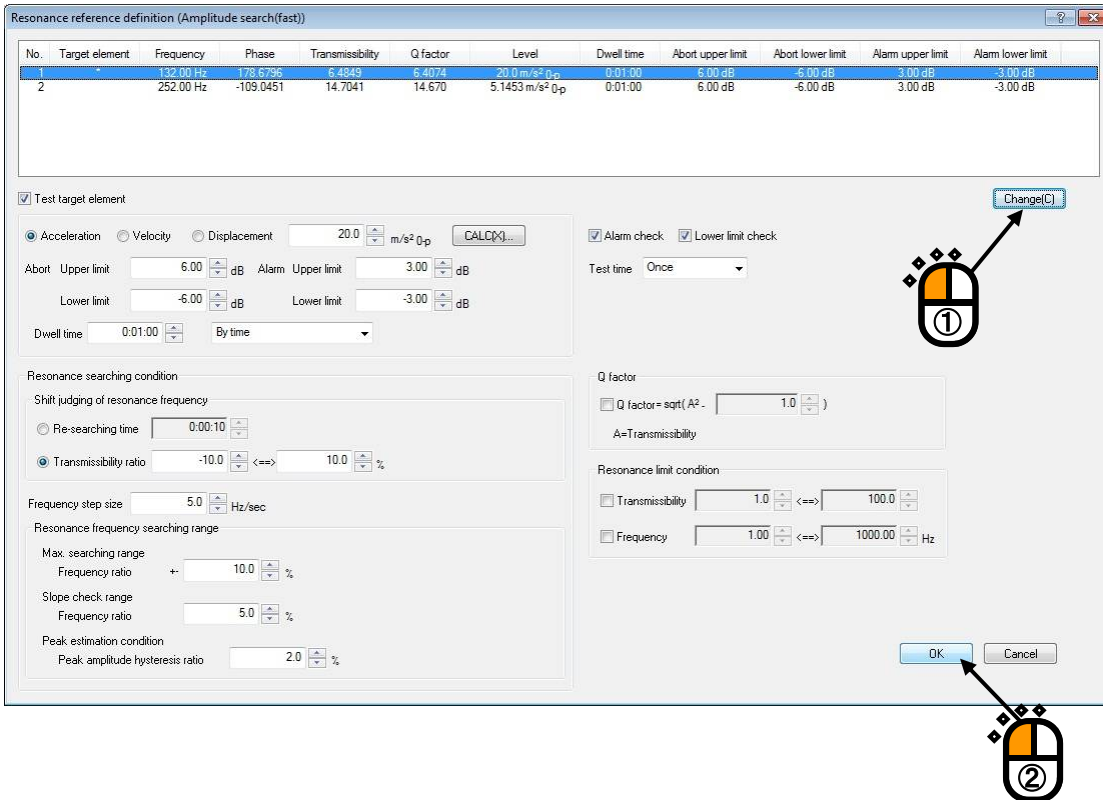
Resonance reference definition (Amplitude search(fast))

| No. | Target element | Frequency | Phase | Transmissibility | Q factor | Level | Dwell time | Abort upper limit | Abort lower limit | Alarm upper limit | Alarm lower limit |
|---|---|---|---|---|---|---|---|---|---|---|---|
| 1 | * | 132.00 Hz | 178.6796 | 6.4849 | 6.4074 | 20.0 $m/s^2$ 0-p | 0:01:00 | 6.00 dB | -6.00 dB | 3.00 dB | -3.00 dB |
| 2 | | 252.00 Hz | -109.0451 | 14.7041 | 14.670 | 5.1453 $m/s^2$ 0-p | 0:01:00 | 6.00 dB | -6.00 dB | 3.00 dB | -3.00 dB |

Test target element

Change(C)

Acceleration Velocity Displacement 20.0 $m/s^2$ 0-p CALC(X)...

Abort Upper limit 6.00 dB Alarm Upper limit 3.00 dB

Lower limit -6.00 dB Lower limit -3.00 dB

Dwell time 0:01:00 By time

Alarm check Lower limit check

Test time Once

①

Resonance searching condition

Shift judging of resonance frequency

Re-searching time 0:00:10

Transmissibility ratio -10.0 <==> 10.0 %

Frequency step size 5.0 Hz/sec

Resonance frequency searching range

Max. searching range

Frequency ratio +- 10.0 %

Slope check range

Frequency ratio 5.0 %

Peak estimation condition

Peak amplitude hysteresis ratio 2.0 %

Q factor

Q factor= sqrt( A² - 1.0 )

A=Transmissibility

Resonance limit condition

Transmissibility 1.0 <==> 100.0

Frequency 1.00 <==> 1000.00 Hz

OK Cancel

②